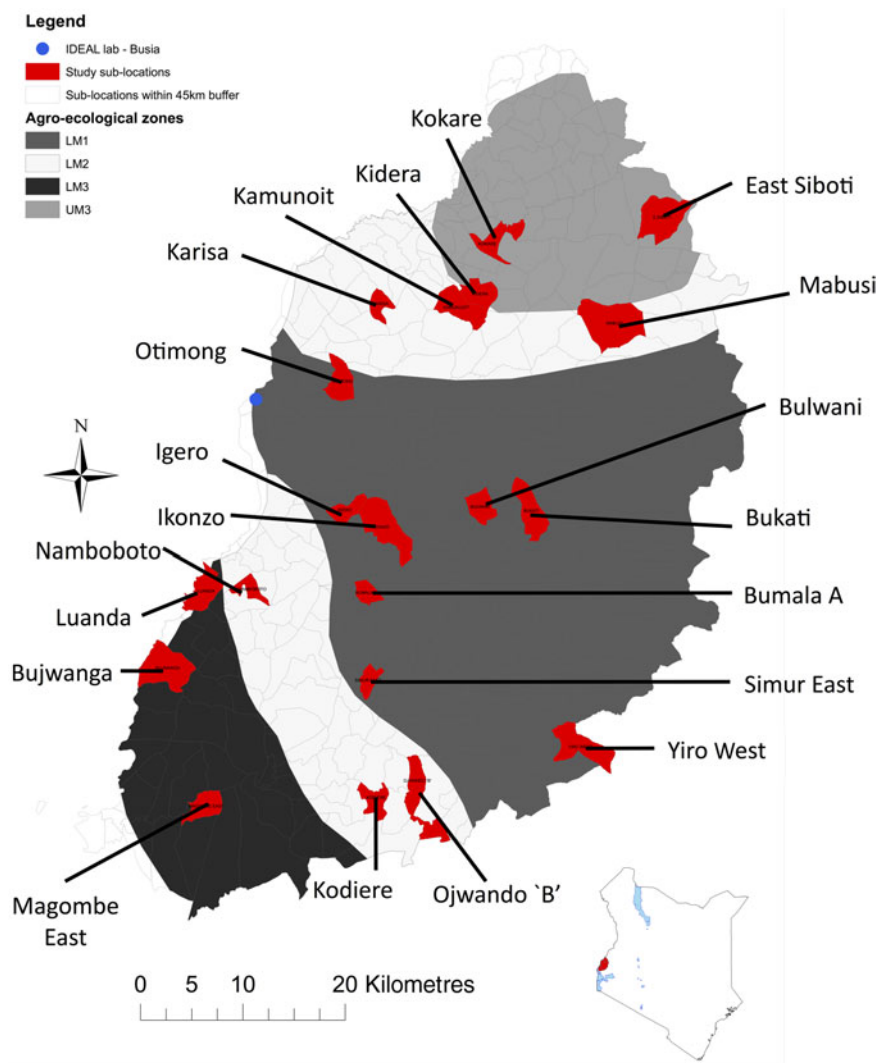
Legend
IDEAL lab - Busia
Study sub-locations
Sub-locations within 45km buffer
Agro-ecological zones
LM1
LM2
LM3
UM3

Kokare
Kidera
East Siboti
Kamunoit
Karisa
Mabusi
Otimong
Bulwani
N
Igero
Ikonzo
Bukati
Namboboto
Luanda
Bumala A
Bujwanga
Simur East
Yiro West
Magombe East
Kodiere
Ojwando `B'

0 5 10 20 Kilometres